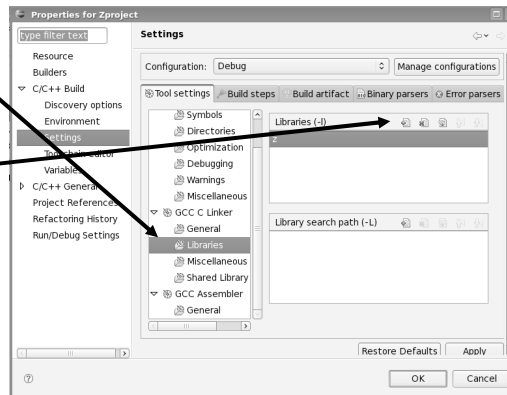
Properties for Zproject

type filter text

Resource
Builders
C/C++ Build
Discovery options
Environment
Settings
Tool Chain Editor
Variables
C/C++ General
Project References
Refactoring History
Run/Debug Settings

Settings

Configuration: Debug

Manage configurations

Tool settings | Build steps | Build artifact | Binary parsers | Error parsers

Symbols
Directories
Optimization
Debugging
Warnings
Miscellaneous
GCC C Linker
General
Libraries
Miscellaneous
Shared Library
GCC Assembler
General

Libraries (-l)
z

Library search path (-L)

Restore Defaults
Apply

OK
Cancel